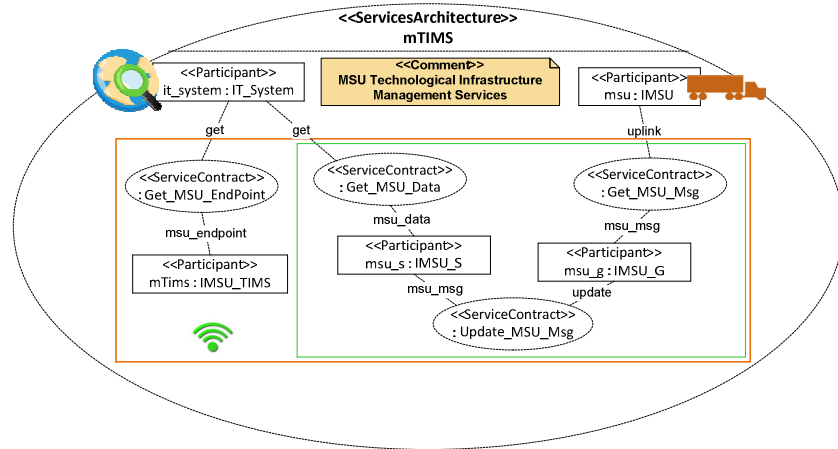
<<ServicesArchitecture>>
mTIMS

<<Participant>>
it_system : IT_System

<<Comment>>
MSU Technological Infrastructure Management Services

<<Participant>>
msu : IMSU

get

get

uplink

<<ServiceContract>>
: Get_MSU_EndPoint

<<ServiceContract>>
: Get_MSU_Data

<<ServiceContract>>
: Get_MSU_Msg

msu_data

msu_msg

msu_endpoint

<<Participant>>
msu_s : IMSU_S

<<Participant>>
msu_g : IMSU_G

<<Participant>>
mTims : IMSU_TIMS

msu_msg

update

<<ServiceContract>>
: Update_MSU_Msg